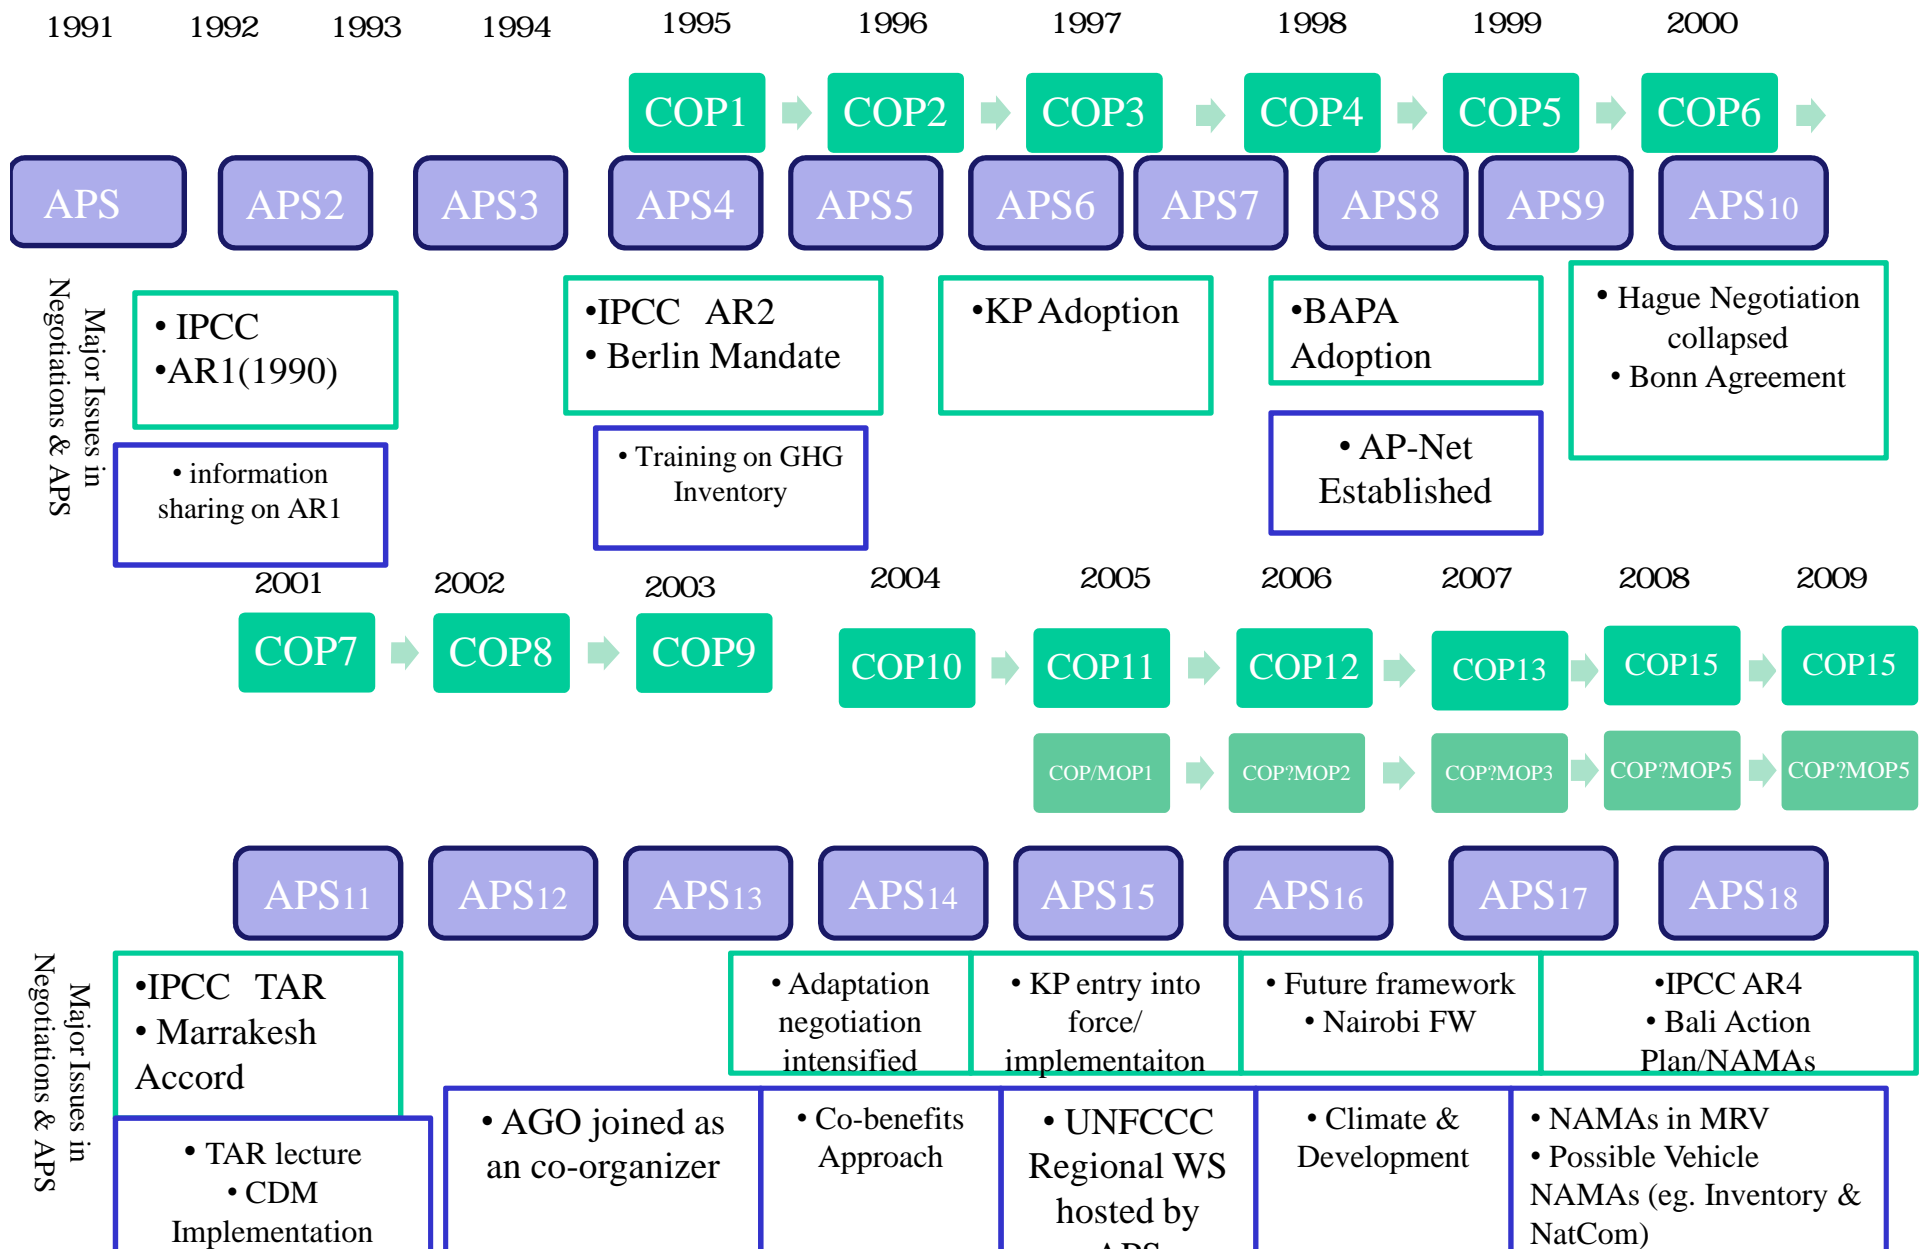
1991 1992 1993 1994 1995 1996 1997 1998 1999 2000

COP1 COP2 COP3 COP4 COP5 COP6

APS APS2 APS3 APS4 APS5 APS6 APS7 APS8 APS9 APS10

Major Issues in Negotiations & APS

• IPCC
•AR1(1990)

• information sharing on AR1

•IPCC AR2
• Berlin Mandate

• Training on GHG Inventory

•KP Adoption

•BAPA Adoption

• AP-Net Established

• Hague Negotiation collapsed
• Bonn Agreement

2001 2002 2003 2004 2005 2006 2007 2008 2009

COP7 COP8 COP9 COP10 COP11 COP12 COP13 COP15 COP15

COP/MOP1 COP?MOP2 COP?MOP3 COP?MOP5 COP?MOP5

APS11 APS12 APS13 APS14 APS15 APS16 APS17 APS18

Major Issues in Negotiations & APS

•IPCC TAR
• Marrakesh Accord

• TAR lecture
• CDM Implementation

• AGO joined as an co-organizer

• Adaptation negotiation intensified

• Co-benefits Approach

• KP entry into force/ implementaiton

• UNFCCC Regional WS hosted by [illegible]

• Future framework
• Nairobi FW

• Climate & Development

•IPCC AR4
• Bali Action Plan/NAMAs

• NAMAs in MRV
• Possible Vehicle NAMAs (eg. Inventory & NatCom)